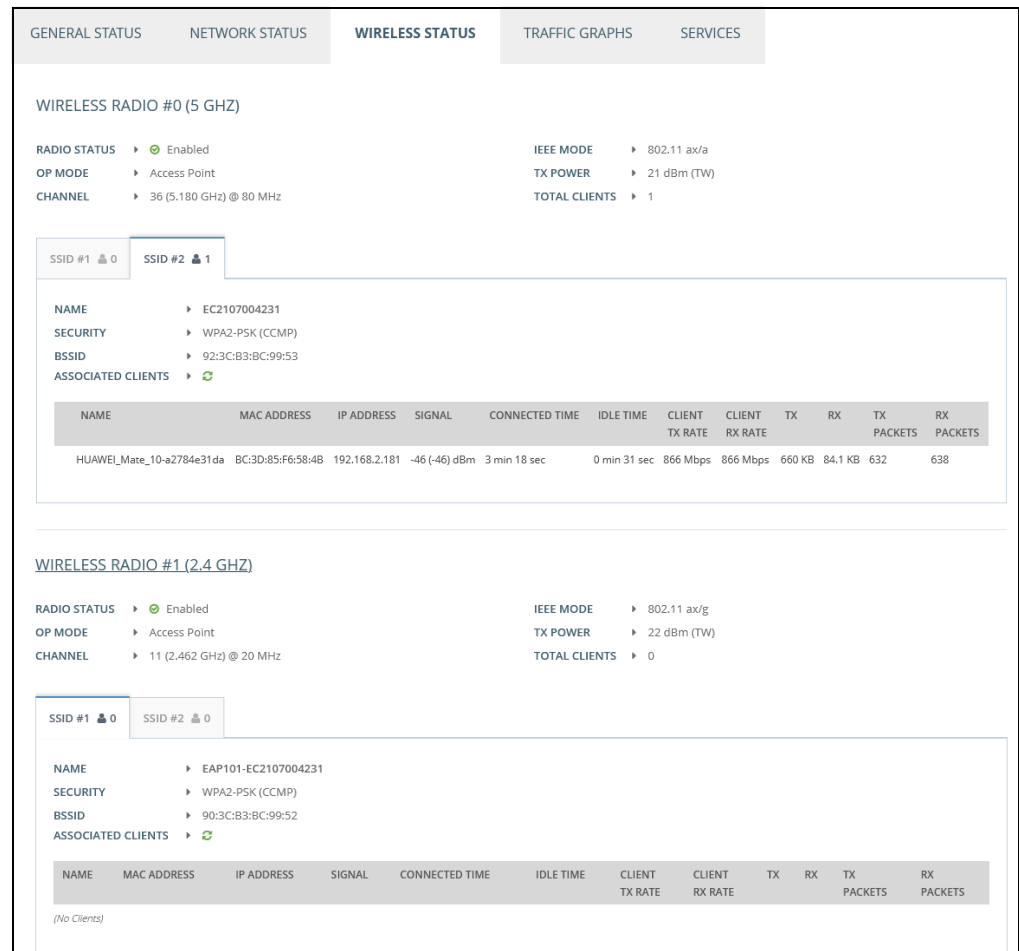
GENERAL STATUS NETWORK STATUS WIRELESS STATUS TRAFFIC GRAPHS SERVICES

WIRELESS RADIO #0 (5 GHZ)

RADIO STATUS ▸ Enabled
OP MODE ▸ Access Point
CHANNEL ▸ 36 (5.180 GHz) @ 80 MHz

IEEE MODE ▸ 802.11 ax/a
TX POWER ▸ 21 dBm (TW)
TOTAL CLIENTS ▸ 1

SSID #1 0 SSID #2 1

NAME ▸ EC2107004231
SECURITY ▸ WPA2-PSK (CCMP)
BSSID ▸ 92:3C:B3:BC:99:53
ASSOCIATED CLIENTS ▸

| NAME | MAC ADDRESS | IP ADDRESS | SIGNAL | CONNECTED TIME | IDLE TIME | CLIENT TX RATE | CLIENT RX RATE | TX | RX | TX PACKETS | RX PACKETS |
|---|---|---|---|---|---|---|---|---|---|---|---|
| HUAWEI_Mate_10-a2784e31da | BC:3D:85:F6:58:4B | 192.168.2.181 | -46 (-46) dBm | 3 min 18 sec | 0 min 31 sec | 866 Mbps | 866 Mbps | 660 KB | 84.1 KB | 632 | 638 |

WIRELESS RADIO #1 (2.4 GHZ)

RADIO STATUS ▸ Enabled
OP MODE ▸ Access Point
CHANNEL ▸ 11 (2.462 GHz) @ 20 MHz

IEEE MODE ▸ 802.11 ax/g
TX POWER ▸ 22 dBm (TW)
TOTAL CLIENTS ▸ 0

SSID #1 0 SSID #2 0

NAME ▸ EAP101-EC2107004231
SECURITY ▸ WPA2-PSK (CCMP)
BSSID ▸ 90:3C:B3:BC:99:52
ASSOCIATED CLIENTS ▸

| NAME | MAC ADDRESS | IP ADDRESS | SIGNAL | CONNECTED TIME | IDLE TIME | CLIENT TX RATE | CLIENT RX RATE | TX | RX | TX PACKETS | RX PACKETS |
|---|---|---|---|---|---|---|---|---|---|---|---|

(No Clients)